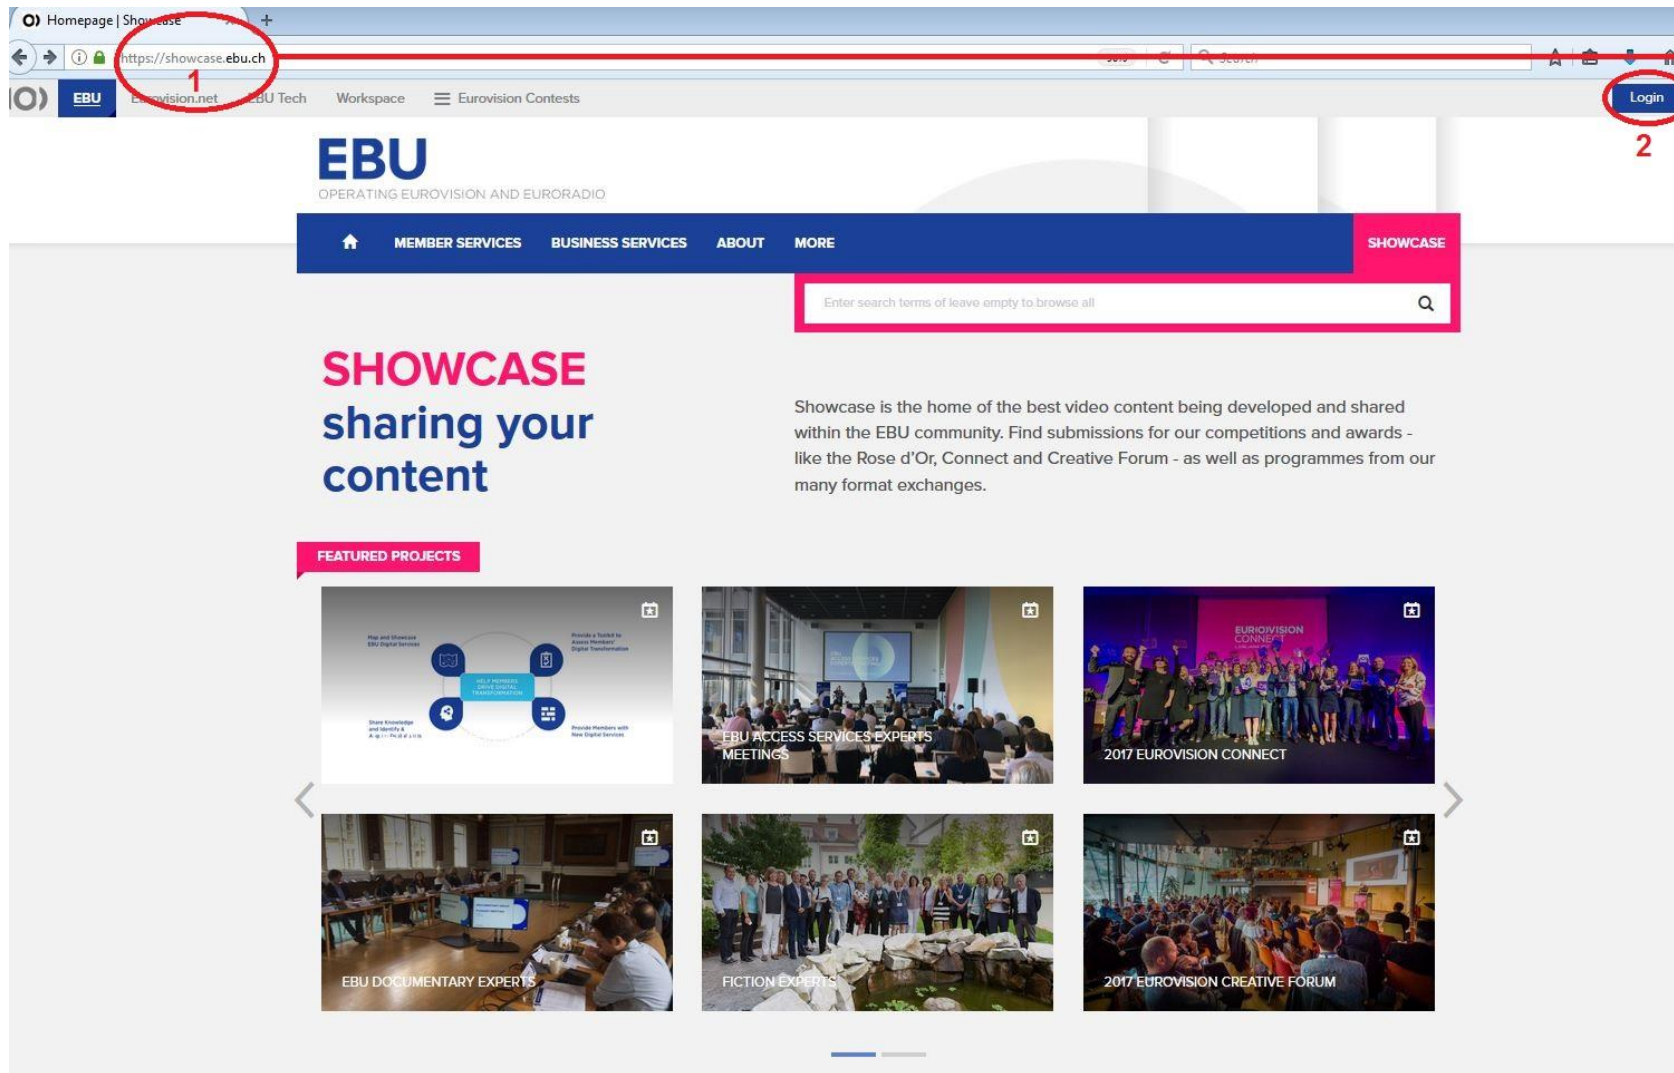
Homepage | Showcase
https://showcase.ebu.ch
1
EBU Eurovision.net EBU Tech Workspace Eurovision Contests
Login
2
EBU
OPERATING EUROVISION AND EURORADIO
MEMBER SERVICES BUSINESS SERVICES ABOUT MORE
SHOWCASE
Enter search terms or leave empty to browse all

SHOWCASE
sharing your content

Showcase is the home of the best video content being developed and shared within the EBU community. Find submissions for our competitions and awards - like the Rose d'Or, Connect and Creative Forum - as well as programmes from our many format exchanges.

FEATURED PROJECTS
EBU ACCESS SERVICES EXPERTS MEETINGS
2017 EUROVISION CONNECT
EBU DOCUMENTARY EXPERTS
FICTION EXPERTS
2017 EUROVISION CREATIVE FORUM